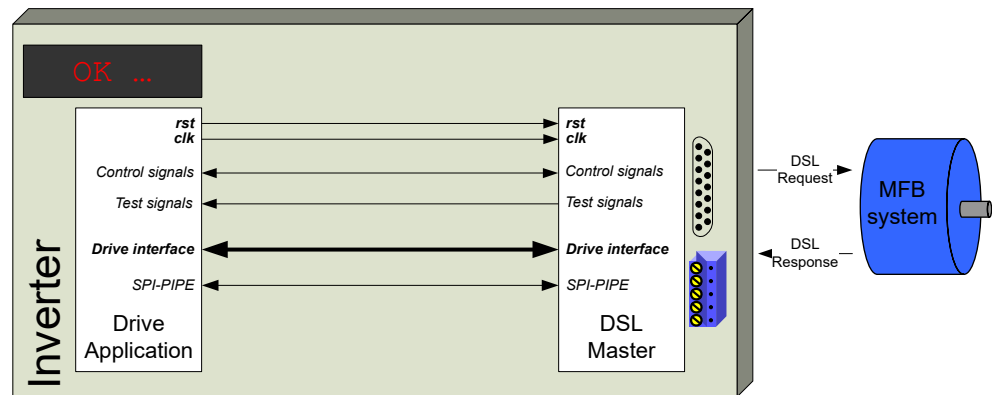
OK ...

rst
clk
Control signals
Test signals
Drive interface
SPI-PIPE
Drive
Application

rst
clk
Control signals
Test signals
Drive interface
SPI-PIPE
DSL
Master

Inverter

DSL
Request

DSL
Response

MFB
system